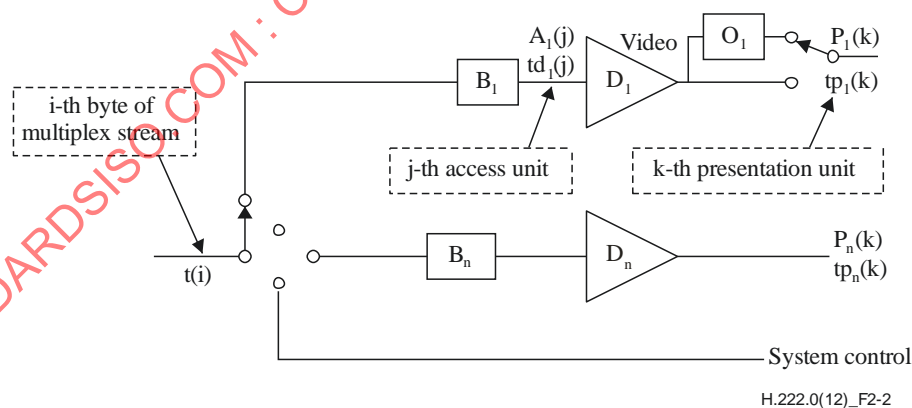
i-th byte of multiplex stream

$A_1(j)$
$td_1(j)$

Video

$O_1$

$P_1(k)$

$tp_1(k)$

$B_1$

$D_1$

j-th access unit

k-th presentation unit

t(i)

$B_n$

$D_n$

$P_n(k)$
$tp_n(k)$

System control

H.222.0(12)_F2-2